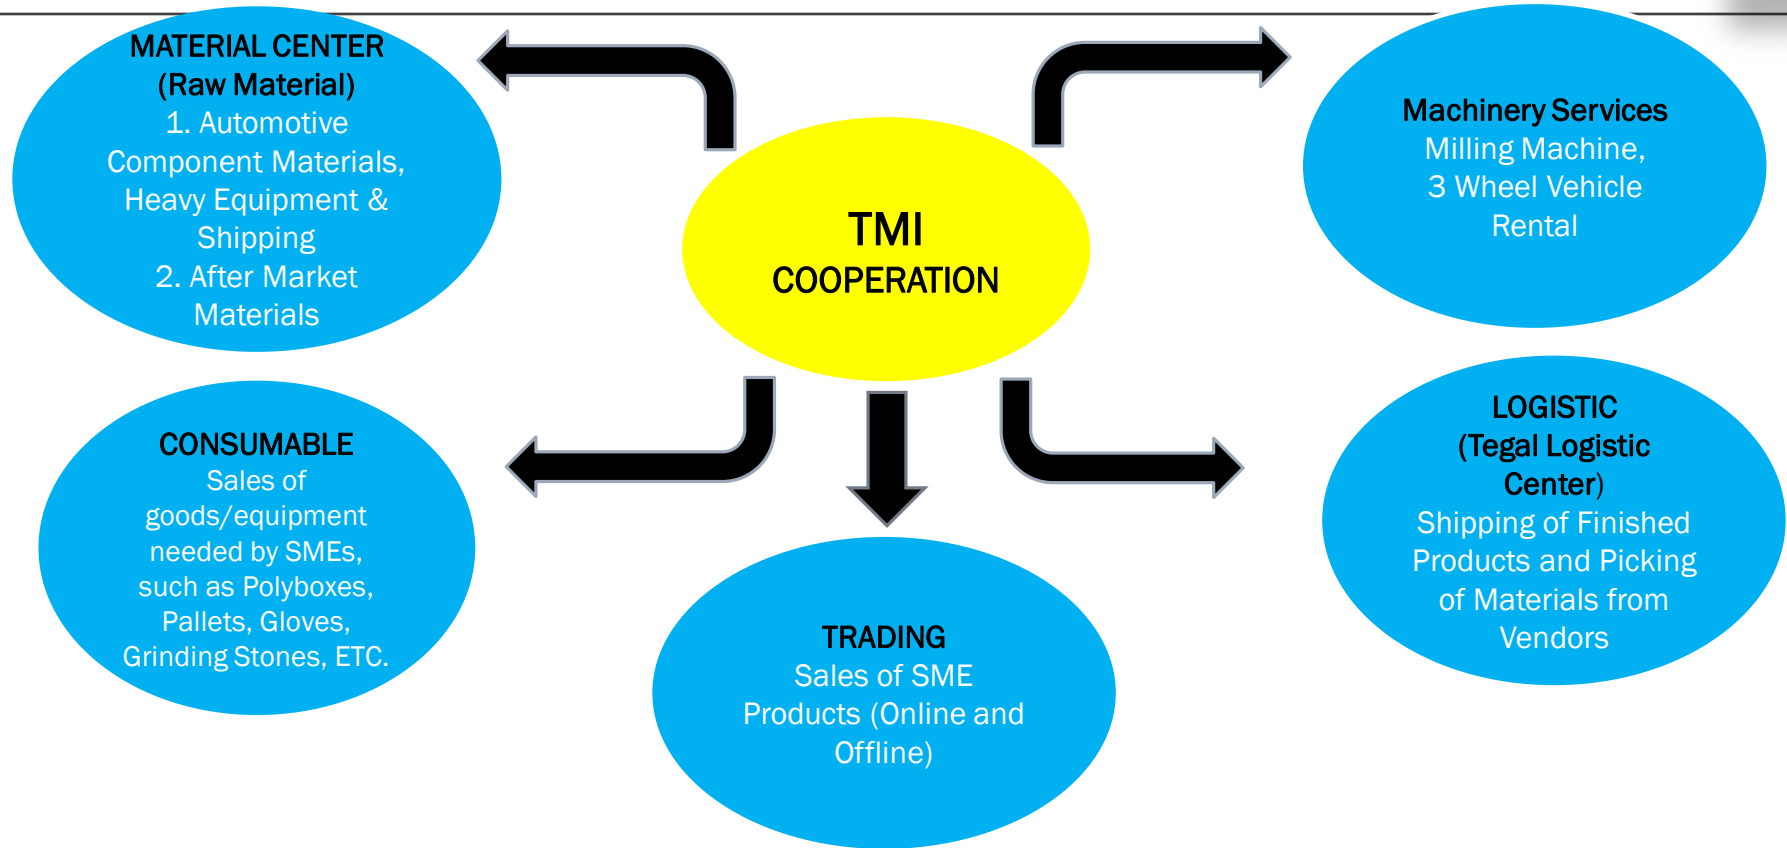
MATERIAL CENTER
(Raw Material)
1. Automotive Component Materials, Heavy Equipment & Shipping
2. After Market Materials

TMI
COOPERATION

Machinery Services
Milling Machine, 3 Wheel Vehicle Rental

CONSUMABLE
Sales of goods/equipment needed by SMEs, such as Polyboxes, Pallets, Gloves, Grinding Stones, ETC.

TRADING
Sales of SME Products (Online and Offline)

LOGISTIC
(Tegal Logistic Center)
Shipping of Finished Products and Picking of Materials from Vendors